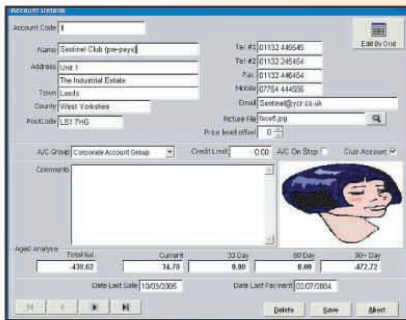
Account Details

Account Code 1

Edit By Grid

Name Sentinel Club (pre-pays)
Address Unit 1
The Industrial Estate
Town Leeds
County West Yorkshire
PostCode LS1 7HG

Tel #1 01132 445545
Tel #2 01132 245454
Fax 01132 446454
Mobile 07754 444505
Email Sentinel@ycr.co.uk
Picture File face6.jpg
Price level offset 0

A/C Group Corporate Account Group
Credit Limit 0.00
A/C On Stop
Club Account

Comments

Aged analysis
| Total Bal. | Current | 30 Day | 60 Day | 90+ Day |
|---|---|---|---|---|
| -438.02 | 34.70 | 0.00 | 0.00 | -472.72 |

Date Last Sale 10/03/2005
Date Last Payment 02/07/2004

Delete Save Abort